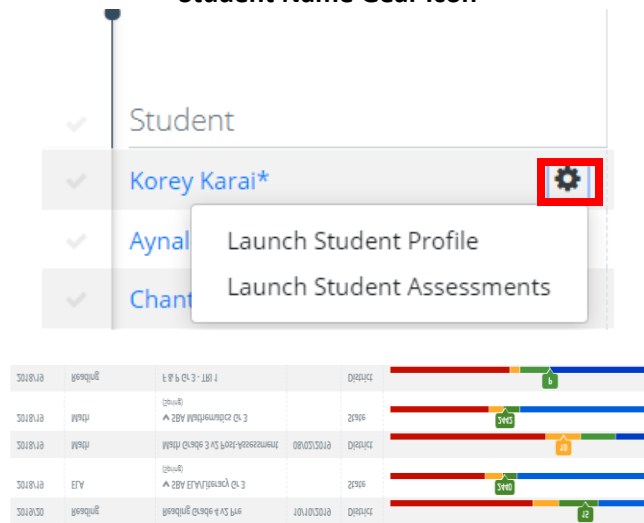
Student Name Gear Icon

Student

Korey Karai*

Aynal

Chant

Launch Student Profile

Launch Student Assessments

| 2018/19 | Reading | F & P Gr 3 - TRI 1 | | District | 9 |
|---|---|---|---|---|---|
| 2018/19 | Math | (Spring) SBA Mathematics Gr 3 | | State | 2443 |
| 2018/19 | Math | Math Grade 3 V2 Post-Assessment | 08/02/2019 | District | 18 |
| 2018/19 | ELA | (Spring) SBA ELA/Literacy Gr 3 | | State | 2440 |
| 2019/20 | Reading | Reading Grade 4 V2 Pre | 10/10/2019 | District | 15 |